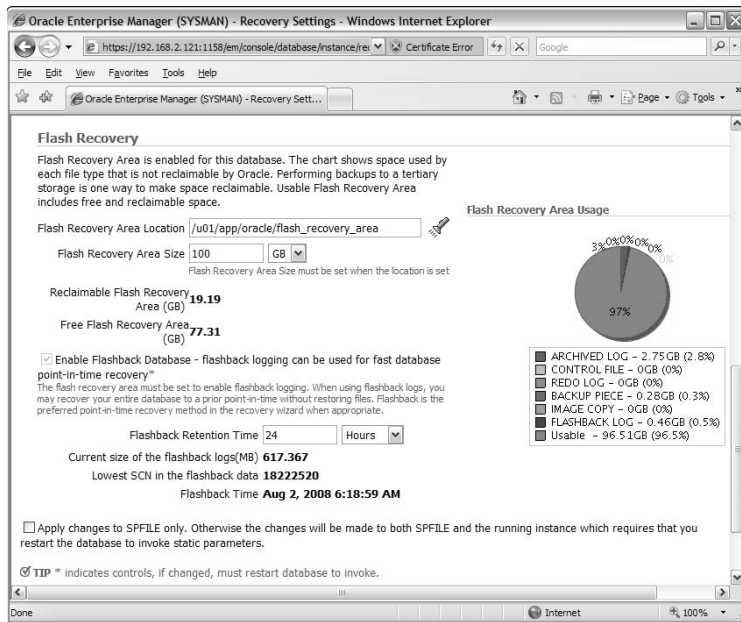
Oracle Enterprise Manager (SYSMAN) - Recovery Settings - Windows Internet Explorer

https://192.168.2.121:1158/em/console/database/instance/re Certificate Error Google

File Edit View Favorites Tools Help

Oracle Enterprise Manager (SYSMAN) - Recovery Sett...

Page Tools

Flash Recovery

Flash Recovery Area is enabled for this database. The chart shows space used by each file type that is not reclaimable by Oracle. Performing backups to a tertiary storage is one way to make space reclaimable. Usable Flash Recovery Area includes free and reclaimable space.

Flash Recovery Area Location /u01/app/oracle/flash_recovery_area

Flash Recovery Area Size 100 GB

Flash Recovery Area Size must be set when the location is set

Reclaimable Flash Recovery Area (GB) 19.19

Free Flash Recovery Area (GB) 77.31

Enable Flashback Database - flashback logging can be used for fast database point-in-time recovery*

The flash recovery area must be set to enable flashback logging. When using flashback logs, you may recover your entire database to a prior point-in-time without restoring files. Flashback is the preferred point-in-time recovery method in the recovery wizard when appropriate.

Flashback Retention Time 24 Hours

Current size of the flashback logs(MB) 617.367

Lowest SCN in the flashback data 18222520

Flashback Time Aug 2, 2008 6:18:59 AM

Flash Recovery Area Usage

3% 0% 0% 0% 0% 0%

97%

ARCHIVED LOG - 2.75GB (2.8%)
CONTROL FILE - 0GB (0%)
REDO LOG - 0GB (0%)
BACKUP PIECE - 0.28GB (0.3%)
IMAGE COPY - 0GB (0%)
FLASHBACK LOG - 0.46GB (0.5%)
Usable - 96.51GB (96.5%)

Apply changes to SPFILE only. Otherwise the changes will be made to both SPFILE and the running instance which requires that you restart the database to invoke static parameters.

TIP * indicates controls, if changed, must restart database to invoke.

Done Internet 100%